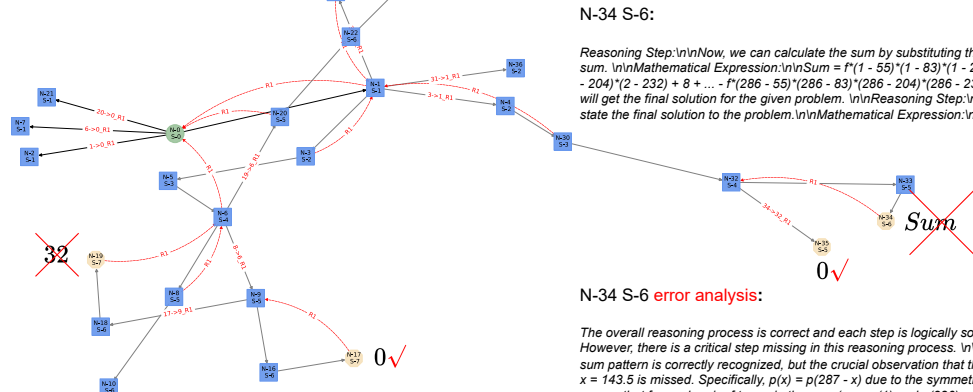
N-34 S-6:

Reasoning Step:\n\nNow, we can calculate the sum by substituting th sum. \n\nMathematical Expression:\n\nSum = f*(1 - 55)*(1 - 83)*(1 - 2 - 204)*(2 - 232) + 8 + ... - f*(286 - 55)*(286 - 83)*(286 - 204)*(286 - 23 will get the final solution for the given problem. \n\nReasoning Step:\n state the final solution to the problem.\n\nMathematical Expression:\n

N-34 S-6 error analysis:

The overall reasoning process is correct and each step is logically so However, there is a critical step missing in this reasoning process. \n sum pattern is correctly recognized, but the crucial observation that t x = 143.5 is missed. Specifically, p(x) = p(287 - x) due to the symme

N-21 S-1
N-7 S-1
N-2 S-1
20->0_R1
6->0_R1
1->0_R1
N-0 S-0
R1
N-22 S-6
N-1 S-1
31->1_R1
N-36 S-2
3->1_R1
R2
N-4 S-2
R1
N-20 S-5
R1
R1
N-3 S-2
N-30 S-3
N-5 S-3
19->6_R1
R1
N-6 S-4
N-32 S-4
R1
N-33 S-5
34->32_R1
N-34 S-6
Sum
N-35 S-5
0√
32
N-19 S-7
R1
R1
8->6_R1
N-8 S-5
N-9 S-5
N-18 S-6
17->9_R1
R1
N-16 S-6
N-17 S-7
0√
N-10 S-6